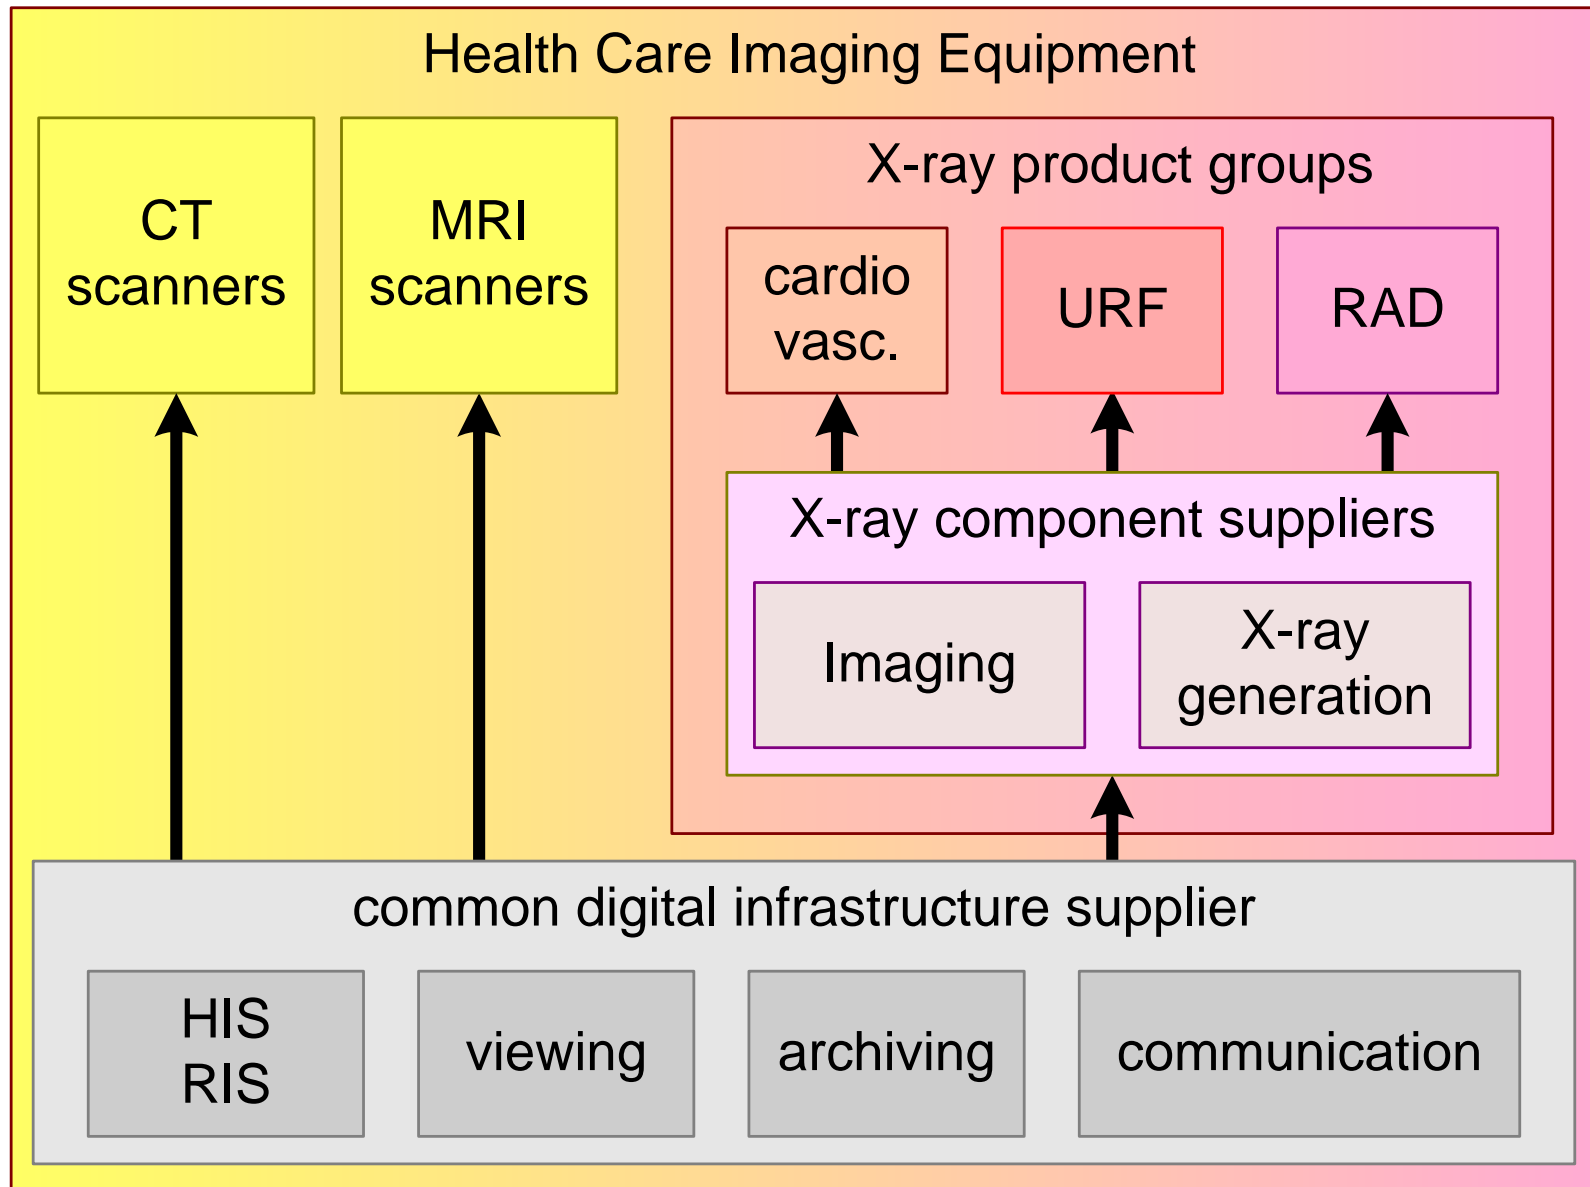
Health Care Imaging Equipment

CT scanners

MRI scanners

X-ray product groups

cardio vasc.

URF

RAD

X-ray component suppliers

Imaging

X-ray generation

common digital infrastructure supplier

HIS RIS

viewing

archiving

communication